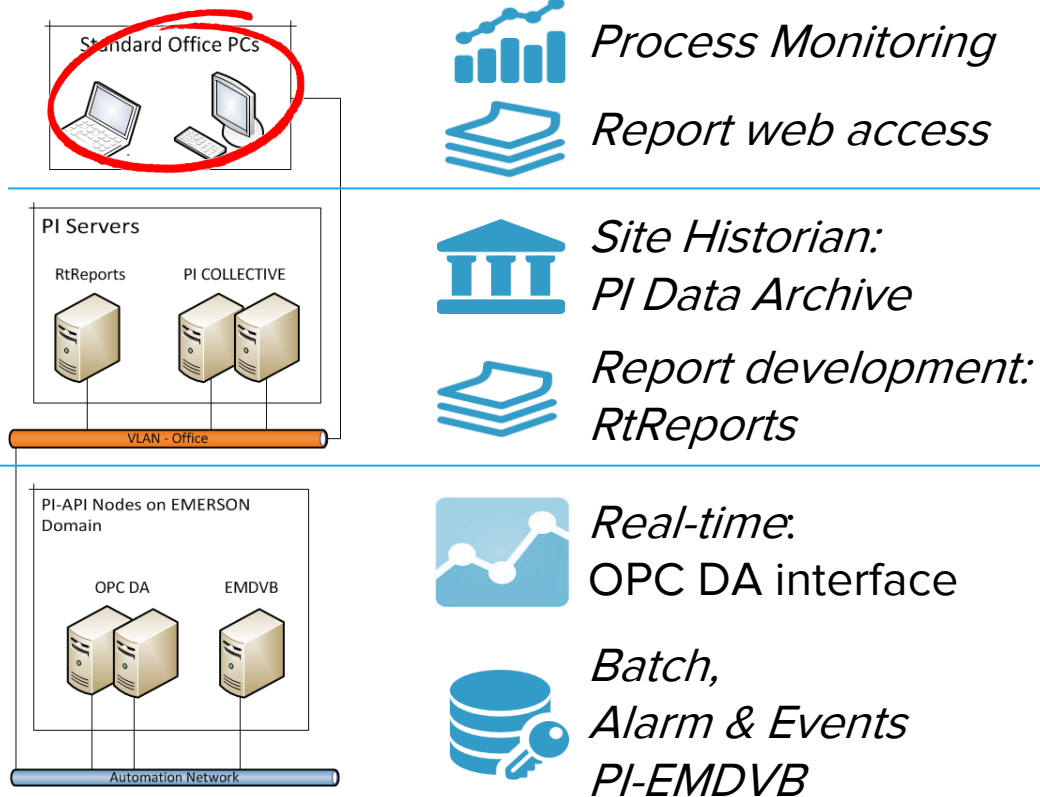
Standard Office PCs

Process Monitoring

Report web access

PI Servers

RtReports

PI COLLECTIVE

Site Historian:
PI Data Archive

Report development:
RtReports

VLAN - Office

PI-API Nodes on EMERSON Domain

OPC DA

EMDVB

Real-time:
OPC DA interface

Batch,
Alarm & Events
PI-EMDVB

Automation Network